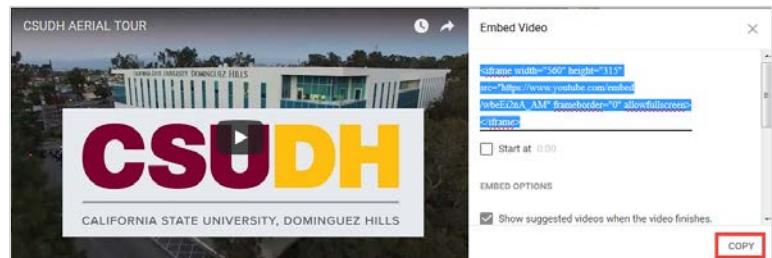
CSUDH AERIAL TOUR

CALIFORNIA STATE UNIVERSITY DOMINGUEZ HILLS

CSUDH

CALIFORNIA STATE UNIVERSITY, DOMINGUEZ HILLS

Embed Video

<iframe width="560" height="315" src="https://www.youtube.com/embed/wbeEi2nA_AM" frameborder="0" allowfullscreen></iframe>

Start at 0:00

EMBED OPTIONS

Show suggested videos when the video finishes.

COPY